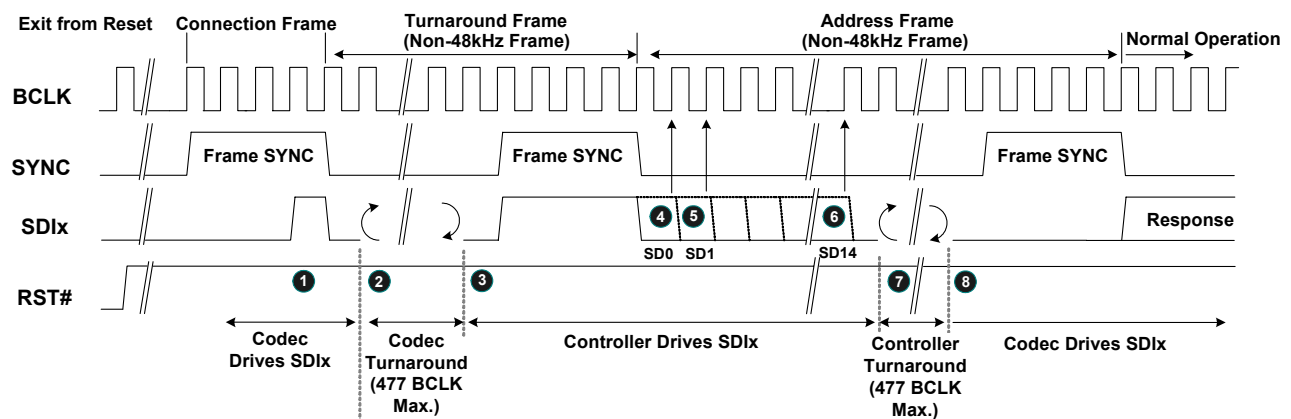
Exit from Reset
Connection Frame
Turnaround Frame
(Non-48kHz Frame)
Address Frame
(Non-48kHz Frame)
Normal Operation

BCLK
SYNC
Frame SYNC
Frame SYNC
Frame SYNC
SDIx
4
5
6
Response
SD0
SD1
SD14
RST#
1
2
3
7
8

Codec Drives SDIx
Codec Turnaround (477 BCLK Max.)
Controller Drives SDIx
Controller Turnaround (477 BCLK Max.)
Codec Drives SDIx